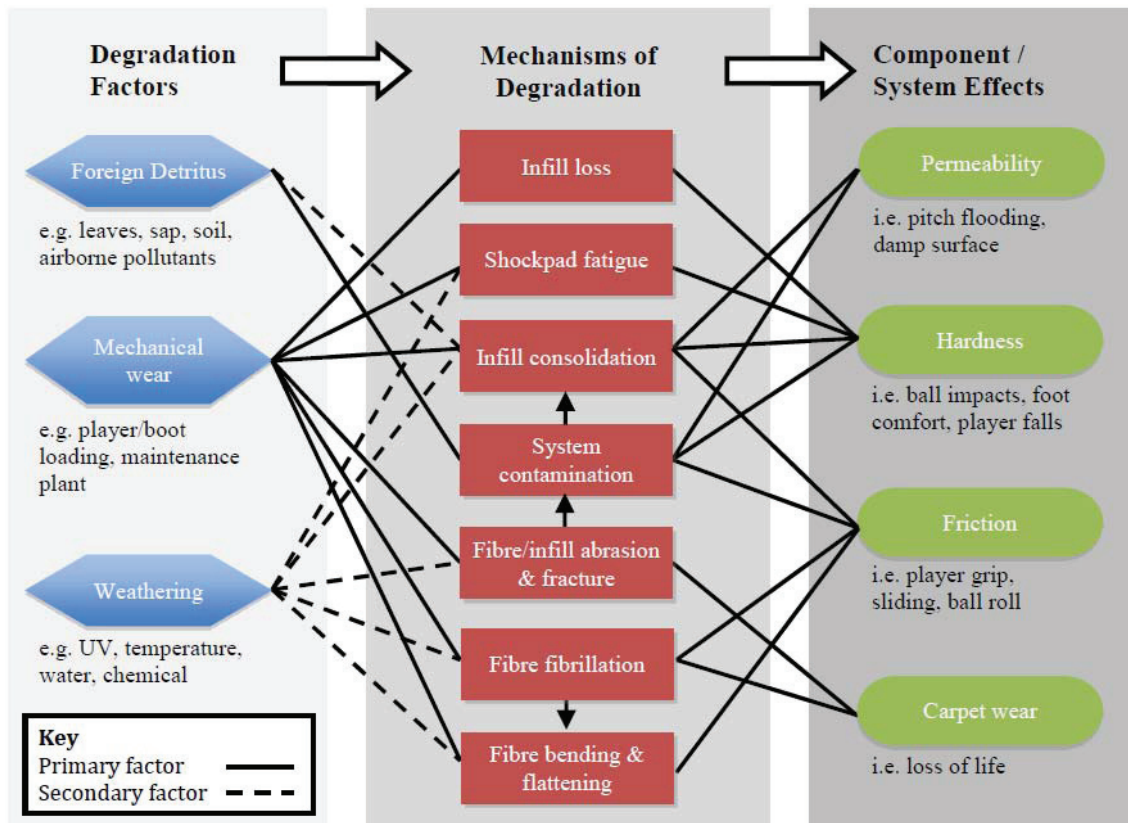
Degradation Factors

Mechanisms of Degradation

Component / System Effects

Foreign Detritus

e.g. leaves, sap, soil, airborne pollutants

Mechanical wear

e.g. player/boot loading, maintenance plant

Weathering

e.g. UV, temperature, water, chemical

Infill loss

Shockpad fatigue

Infill consolidation

System contamination

Fibre/infill abrasion & fracture

Fibre fibrillation

Fibre bending & flattening

Permeability

i.e. pitch flooding, damp surface

Hardness

i.e. ball impacts, foot comfort, player falls

Friction

i.e. player grip, sliding, ball roll

Carpet wear

i.e. loss of life

Key
Primary factor
Secondary factor